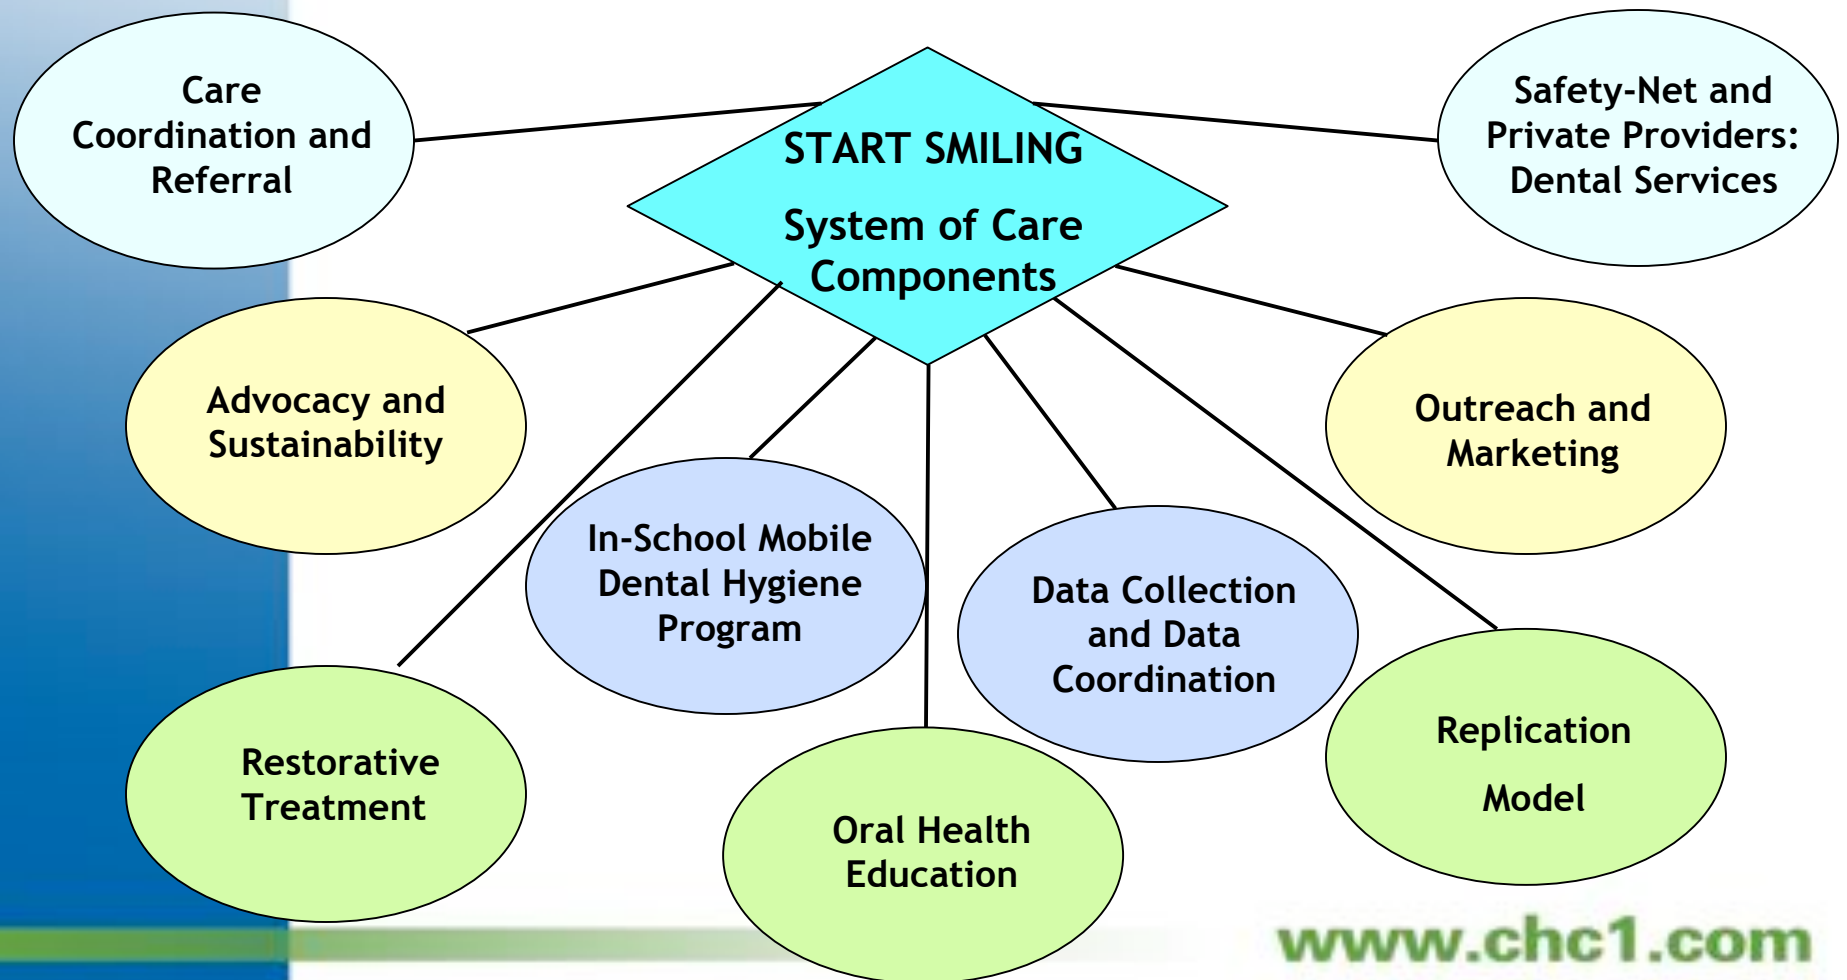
START SMILING

System of Care Components

Care Coordination and Referral

Safety-Net and Private Providers: Dental Services

Advocacy and Sustainability

Outreach and Marketing

In-School Mobile Dental Hygiene Program

Data Collection and Data Coordination

Restorative Treatment

Oral Health Education

Replication

Model

www.chc1.com